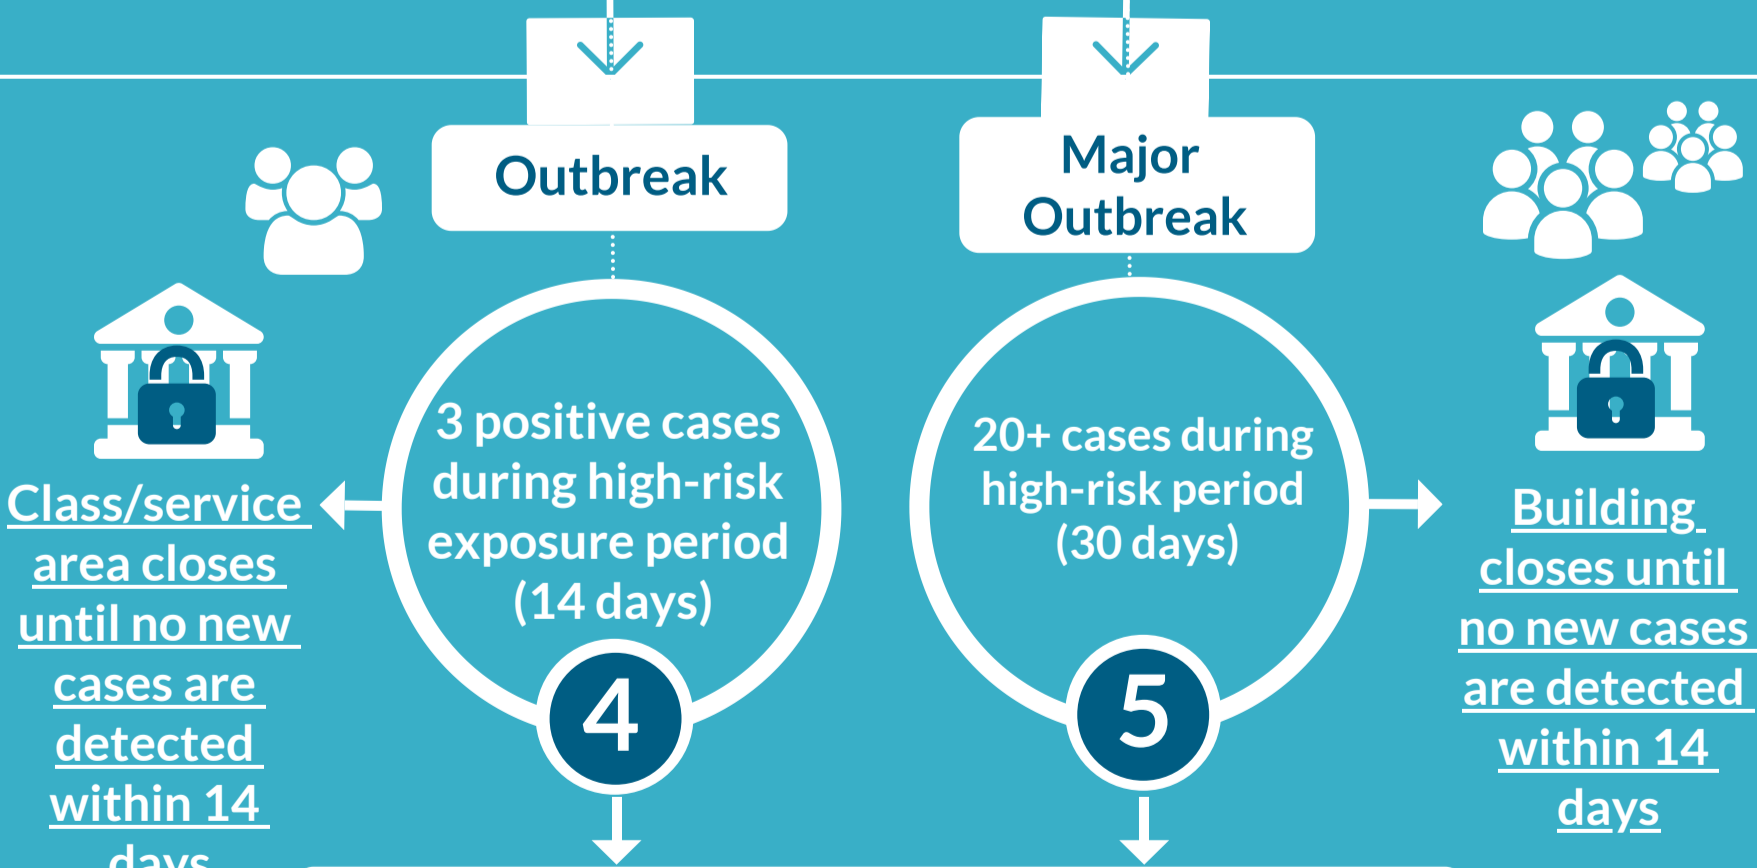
Class/service area closes until no new cases are detected within 14 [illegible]

Outbreak

3 positive cases during high-risk exposure period (14 days)

4

Major Outbreak

20+ cases during high-risk period (30 days)

5

Building closes until no new cases are detected within 14 days